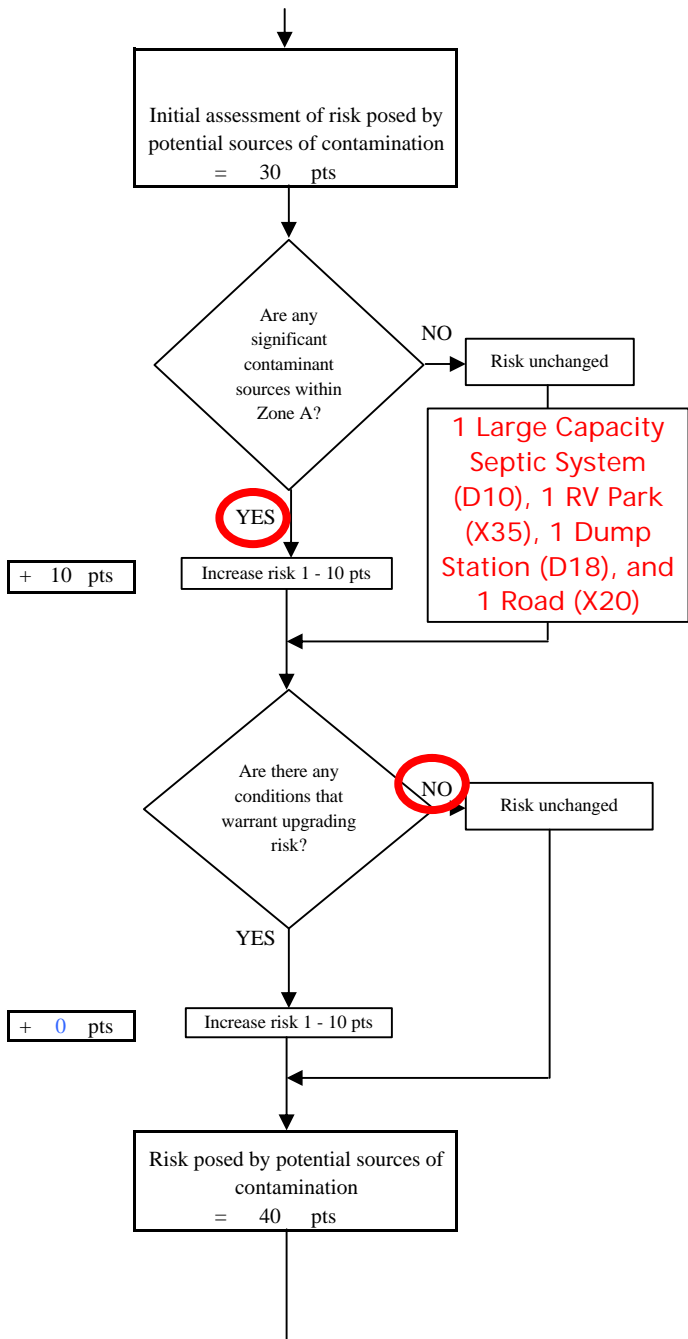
Initial assessment of risk posed by potential sources of contamination = 30 pts

Are any significant contaminant sources within Zone A?

NO

Risk unchanged

1 Large Capacity Septic System (D10), 1 RV Park (X35), 1 Dump Station (D18), and 1 Road (X20)

YES

+ 10 pts

Increase risk 1 - 10 pts

Are there any conditions that warrant upgrading risk?

NO

Risk unchanged

YES

+ 0 pts

Increase risk 1 - 10 pts

Risk posed by potential sources of contamination = 40 pts